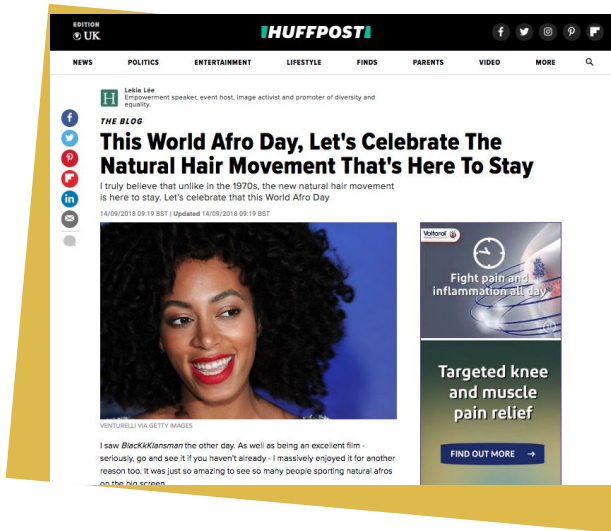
EDITION
UK

HUFFPOST

NEWS POLITICS ENTERTAINMENT LIFESTYLE FINDS PARENTS VIDEO MORE

Lekia Lée
Empowerment speaker, event host, image activist and promoter of diversity and equality.

THE BLOG

This World Afro Day, Let's Celebrate The Natural Hair Movement That's Here To Stay

I truly believe that unlike in the 1970s, the new natural hair movement is here to stay. Let's celebrate that this World Afro Day

14/09/2018 09:19 BST | Updated 14/09/2018 09:19 BST

VENTURELLI VIA GETTY IMAGES

I saw BlacKkKlansman the other day. As well as being an excellent film - seriously, go and see it if you haven't already - I massively enjoyed it for another reason too. It was just so amazing to see so many people sporting natural afros on the big screen.

Voltarol

Fight pain and inflammation all day

Targeted knee and muscle pain relief

FIND OUT MORE →